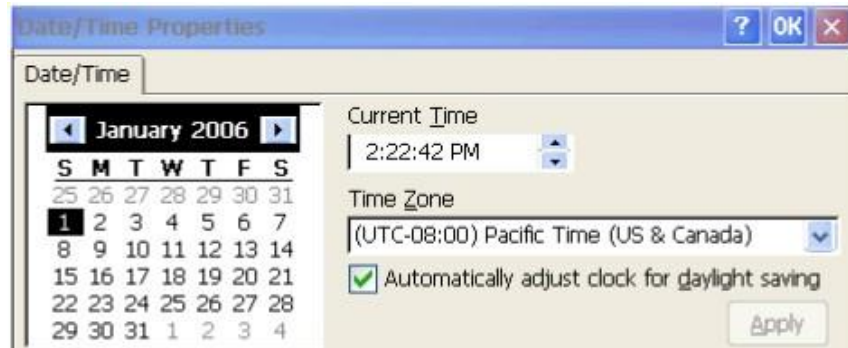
Date/Time Properties

? OK ×

Date/Time

January 2006

| S | M | T | W | T | F | S |
|---|---|---|---|---|---|---|
| 25 | 26 | 27 | 28 | 29 | 30 | 31 |
| 1 | 2 | 3 | 4 | 5 | 6 | 7 |
| 8 | 9 | 10 | 11 | 12 | 13 | 14 |
| 15 | 16 | 17 | 18 | 19 | 20 | 21 |
| 22 | 23 | 24 | 25 | 26 | 27 | 28 |
| 29 | 30 | 31 | 1 | 2 | 3 | 4 |

Current Time

2:22:42 PM

Time Zone

(UTC-08:00) Pacific Time (US & Canada)

Automatically adjust clock for daylight saving

Apply